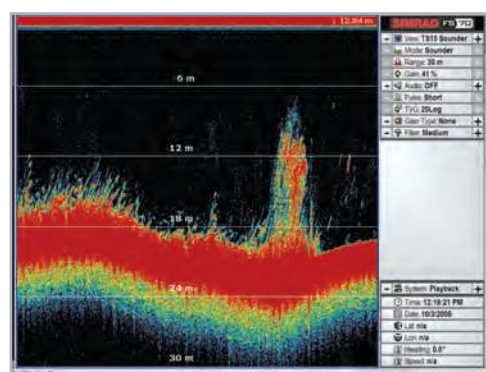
12.84 m

SIMRAD FS70

View TS15 Sounder
Mode Sounder
Range 30 m
Gain 41 %
Audio OFF
Pulse Short
TVG 20Log
Gear Type None
Filter Medium

6 m
12 m
18 m
24 m
30 m

System Playback
Time 12:10:21 PM
Date 10/3/2005
Lat n/a
Lon n/a
Heading 0.0°
Speed n/a